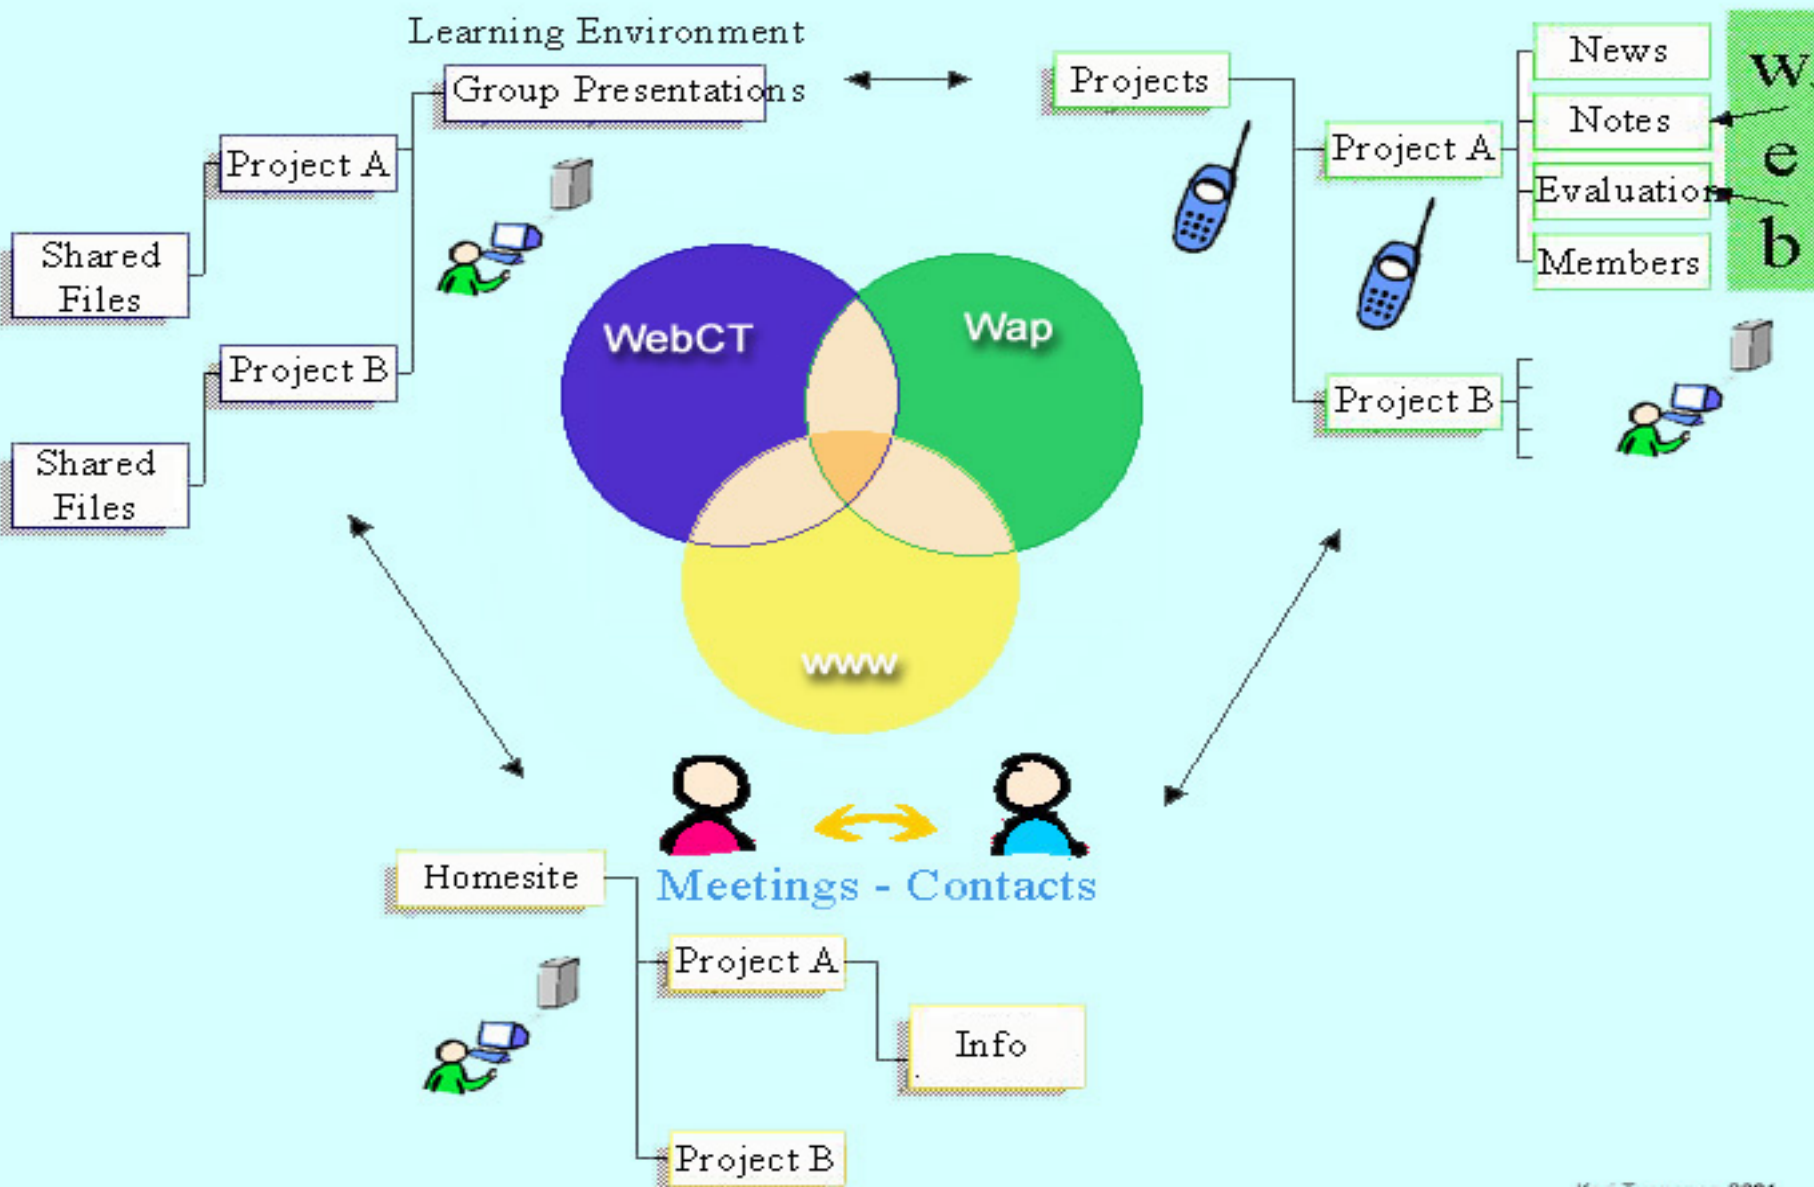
Learning Environment

Group Presentations

Project A

Shared Files

Project B

Shared Files

Projects

Project A

News

Notes

Evaluation

Members

w e b

Project B

WebCT

Wap

www

Meetings - Contacts

Homesite

Project A

Info

Project B

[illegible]